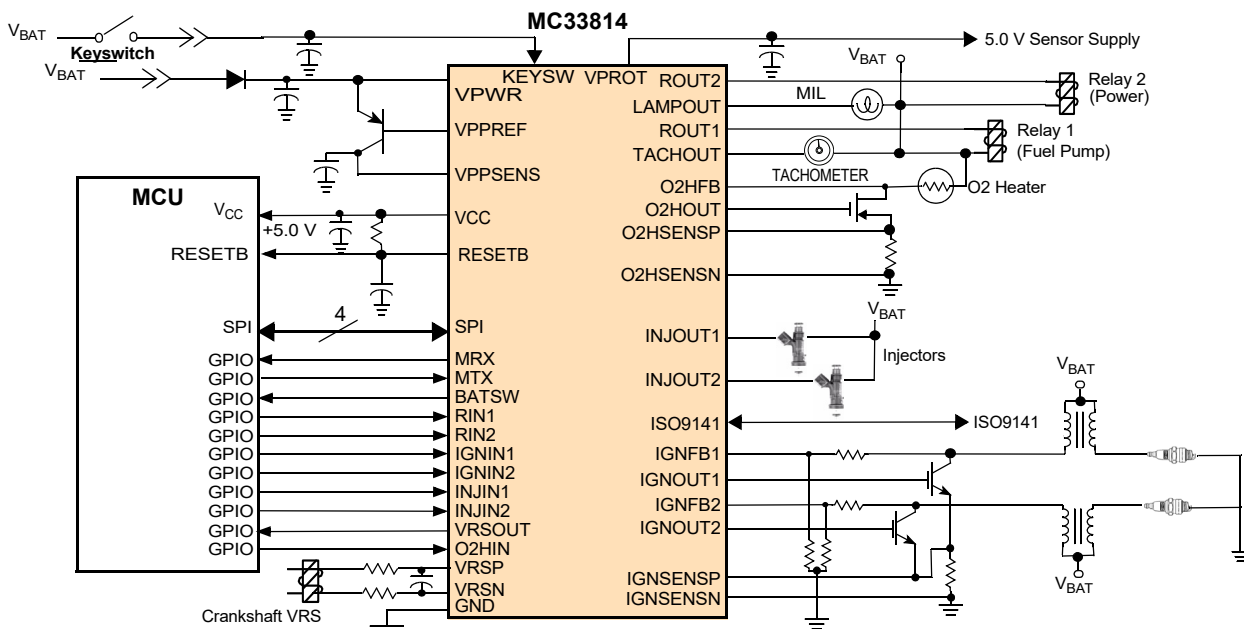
$V_{BAT}$
Keyswitch
$V_{BAT}$
MC33814
5.0 V Sensor Supply
$V_{BAT}$
KEYSW VPROT
ROUT2
Relay 2 (Power)
VPWR
LAMPOUT
MIL
VPPREF
ROUT1
Relay 1 (Fuel Pump)
TACHOUT
VPPSENS
TACHOMETER
MCU
O2HFB
O2 Heater
$V_{CC}$
VCC
O2HOUT
+5.0 V
O2HSENSP
RESETB
RESETB
O2HSENSN
$V_{BAT}$
SPI
4
SPI
INJOUT1
GPIO
MRX
Injectors
GPIO
MTX
INJOUT2
GPIO
BATSW
$V_{BAT}$
GPIO
RIN1
ISO9141
ISO9141
GPIO
RIN2
GPIO
IGNIN1
IGNFB1
GPIO
IGNIN2
IGNOUT1
GPIO
INJIN1
IGNFB2
GPIO
INJIN2
IGNOUT2
GPIO
VRSOUT
GPIO
O2HIN
VRSP
IGNSENSP
VRSN
IGNSENSN
Crankshaft VRS
GND
$V_{BAT}$